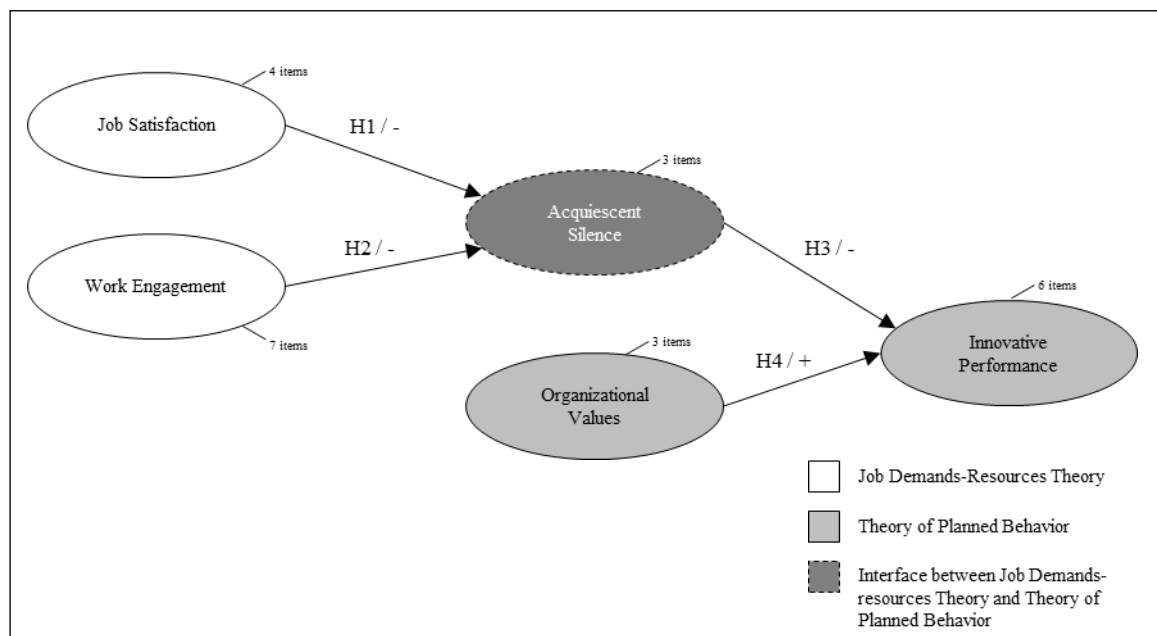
4 items

Job Satisfaction

H1 / -

3 items

Acquiescent Silence

H2 / -

Work Engagement

7 items

H3 / -

6 items

Innovative Performance

3 items

Organizational Values

H4 / +

Job Demands-Resources Theory

Theory of Planned Behavior

Interface between Job Demands-resources Theory and Theory of Planned Behavior